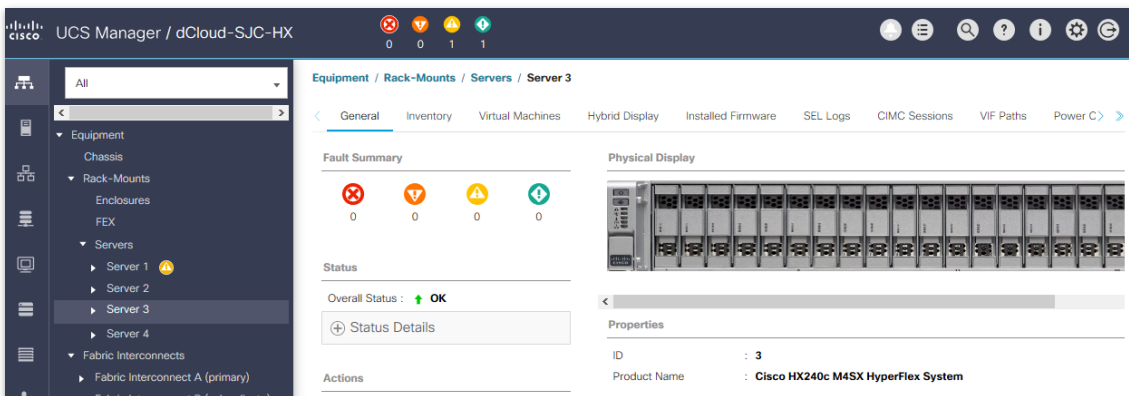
cisco UCS Manager / dCloud-SJC-HX

0 0 1 1

All

Equipment
Chassis
Rack-Mounts
Enclosures
FEX
Servers
Server 1
Server 2
Server 3
Server 4
Fabric Interconnects
Fabric Interconnect A (primary)

Equipment / Rack-Mounts / Servers / Server 3

General Inventory Virtual Machines Hybrid Display Installed Firmware SEL Logs CIMC Sessions VIF Paths Power C

Fault Summary

0 0 0 0

Status

Overall Status : OK

Status Details

Actions

Physical Display

Properties

ID : 3
Product Name : Cisco HX240c M4SX HyperFlex System